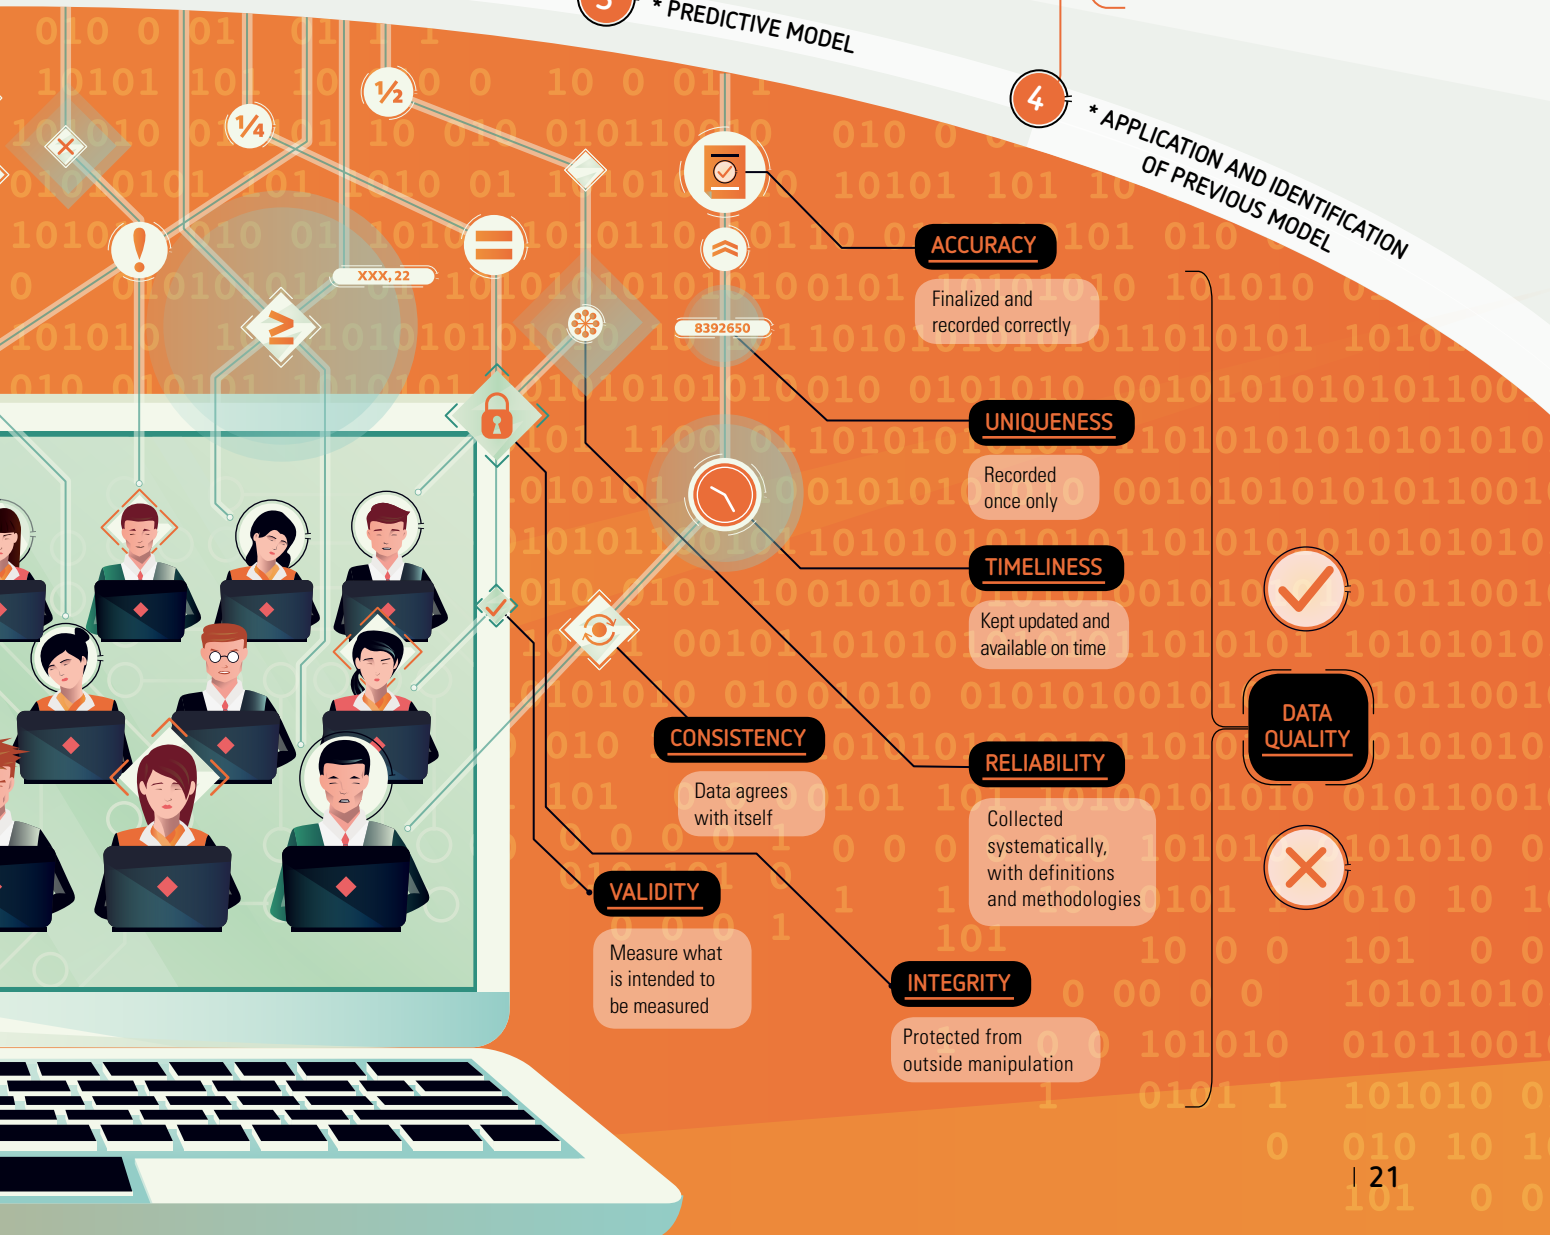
* PREDICTIVE MODEL

4 * APPLICATION AND IDENTIFICATION OF PREVIOUS MODEL

½

¼

XXX, 22

8392650

ACCURACY
Finalized and recorded correctly

UNIQUENESS
Recorded once only

TIMELINESS
Kept updated and available on time

CONSISTENCY
Data agrees with itself

RELIABILITY
Collected systematically, with definitions and methodologies

VALIDITY
Measure what is intended to be measured

INTEGRITY
Protected from outside manipulation

DATA QUALITY

| 21